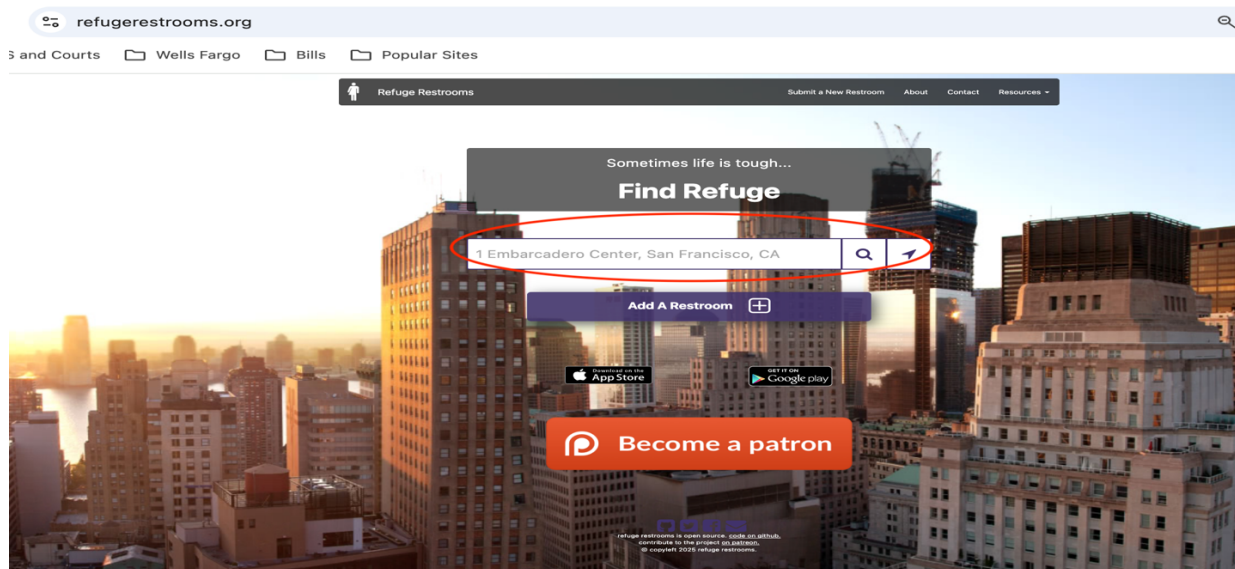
refugerestrooms.org

S and Courts Wells Fargo Bills Popular Sites

Refuge Restrooms Submit a New Restroom About Contact Resources

Sometimes life is tough...

Find Refuge

1 Embarcadero Center, San Francisco, CA

Add A Restroom

Download on the App Store

GET IT ON Google play

Become a patron

refuge restrooms is open source. code on github. contribute to the project on patreon. © copyleft 2025 refuge restrooms.